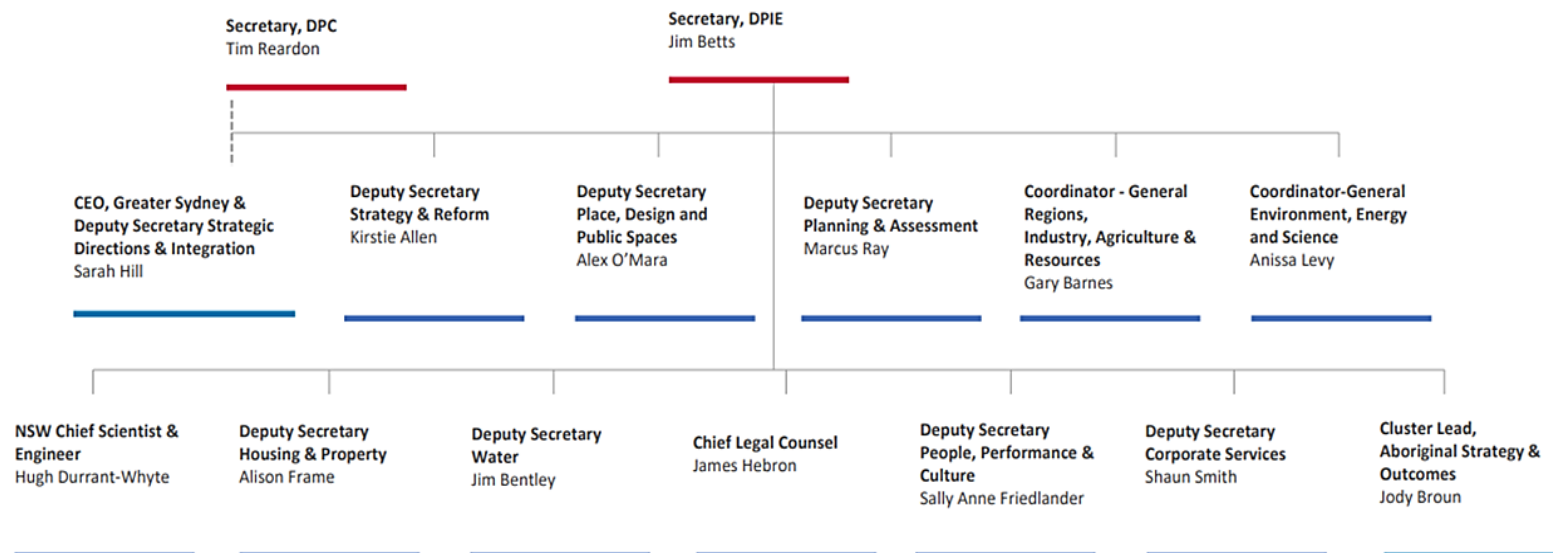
Secretary, DPC
Tim Reardon

Secretary, DPIE
Jim Betts

CEO, Greater Sydney & Deputy Secretary Strategic Directions & Integration
Sarah Hill

Deputy Secretary
Strategy & Reform
Kirstie Allen

Deputy Secretary
Place, Design and Public Spaces
Alex O'Mara

Deputy Secretary
Planning & Assessment
Marcus Ray

Coordinator - General
Regions, Industry, Agriculture & Resources
Gary Barnes

Coordinator-General
Environment, Energy and Science
Anissa Levy

NSW Chief Scientist & Engineer
Hugh Durrant-Whyte

Deputy Secretary
Housing & Property
Alison Frame

Deputy Secretary
Water
Jim Bentley

Chief Legal Counsel
James Hebron

Deputy Secretary
People, Performance & Culture
Sally Anne Friedlander

Deputy Secretary
Corporate Services
Shaun Smith

Cluster Lead, Aboriginal Strategy & Outcomes
Jody Broun